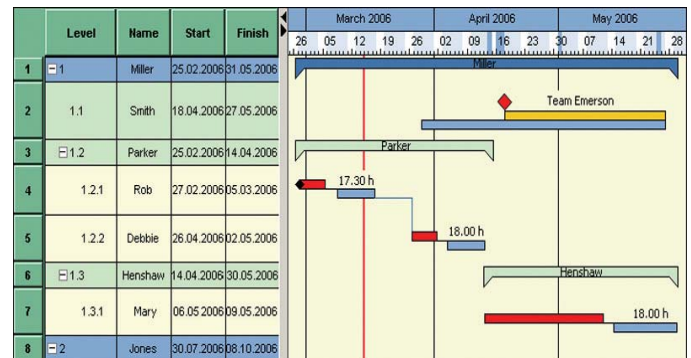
| | Level | Name | Start | Finish |
|---|---|---|---|---|
| 1 | ⊟1 | Miller | 25.02.2006 | 31.05.2006 |
| 2 | 1.1 | Smith | 18.04.2006 | 27.05.2006 |
| 3 | ⊟1.2 | Parker | 25.02.2006 | 14.04.2006 |
| 4 | 1.2.1 | Rob | 27.02.2006 | 05.03.2006 |
| 5 | 1.2.2 | Debbie | 26.04.2006 | 02.05.2006 |
| 6 | ⊟1.3 | Henshaw | 14.04.2006 | 30.05.2006 |
| 7 | 1.3.1 | Mary | 06.05.2006 | 09.05.2006 |
| 8 | ⊟2 | Jones | 30.07.2006 | 08.10.2006 |

March 2006 April 2006 May 2006
26 05 12 19 26 02 09 16 23 30 07 14 21 28

Miller
Team Emerson
Parker
17.30 h
18.00 h
Henshaw
18.00 h